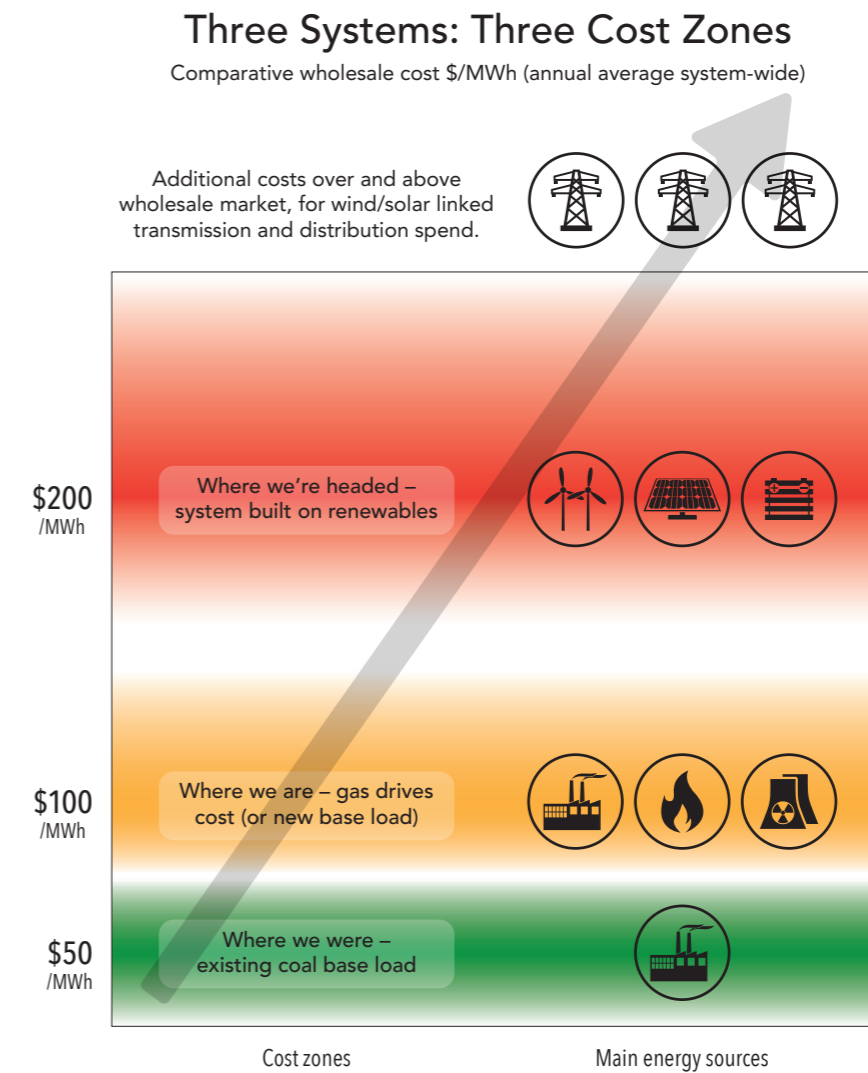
Three Systems: Three Cost Zones

Comparative wholesale cost \$/MWh (annual average system-wide)

Additional costs over and above wholesale market, for wind/solar linked transmission and distribution spend.

\$200 /MWh

Where we're headed – system built on renewables

\$100 /MWh

Where we are – gas drives cost (or new base load)

\$50 /MWh

Where we were – existing coal base load

Cost zones

Main energy sources